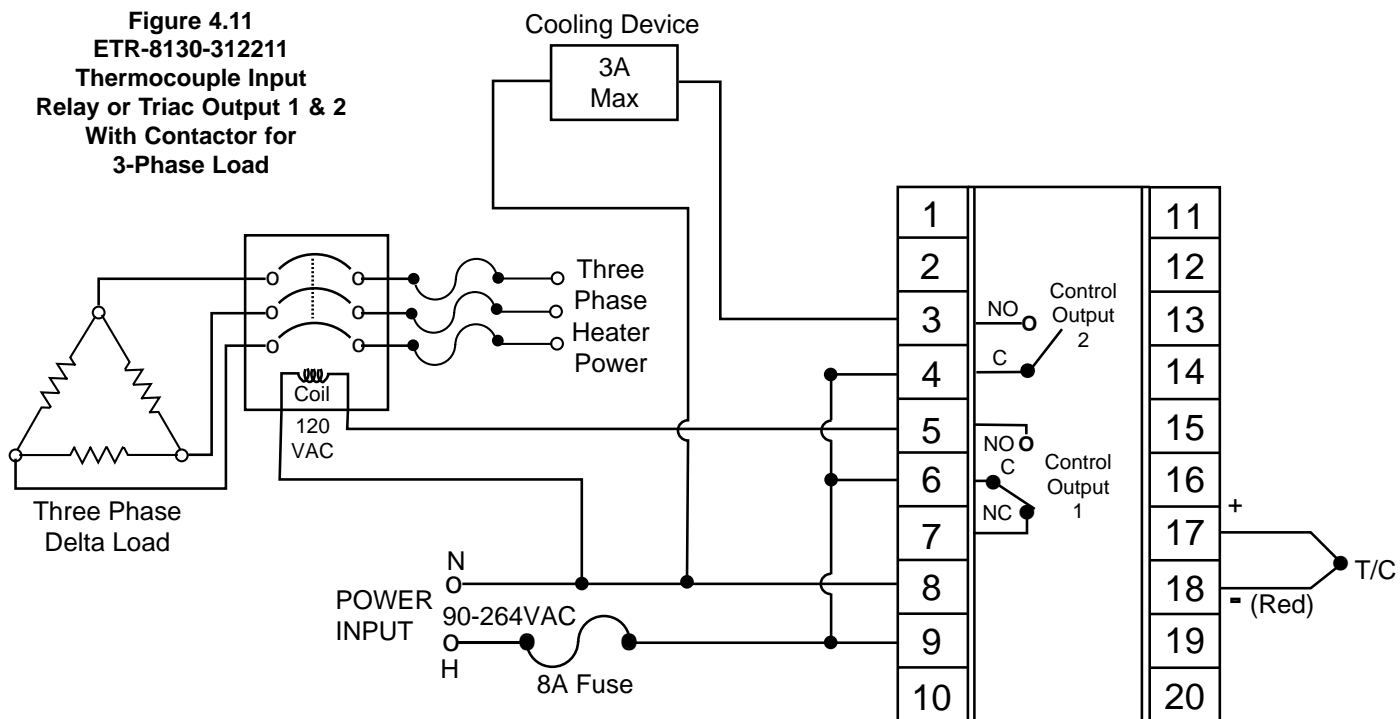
Figure 4.11
ETR-8130-312211
Thermocouple Input
Relay or Triac Output 1 & 2
With Contactor for
3-Phase Load

Cooling Device
3A
Max

Three
Phase
Heater
Power

Coil
120
VAC

Three Phase
Delta Load

N
POWER
INPUT
90-264VAC
H
8A Fuse

1
2
3
4
5
6
7
8
9
10

NO
C
Control
Output
2

NO
C
NC
Control
Output
1

11
12
13
14
15
16
17
18
19
20

+
- (Red)
T/C